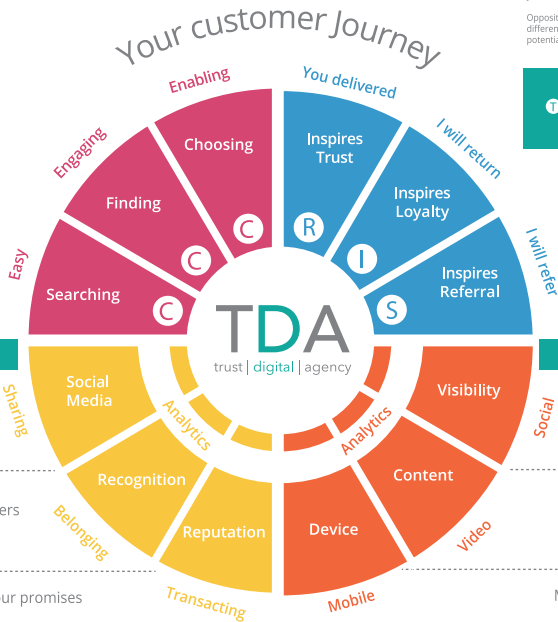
Your customer Journey

Enabling
Engaging
Easy
Choosing
Finding
Searching
C
C
C

You delivered
I will return
I will refer
Inspires Trust
Inspires Loyalty
Inspires Referral
R
I
S

TDA
trust | digital | agency

Sharing
Belonging
Transacting
Social Media
Recognition
Reputation
Analytics

Social
Video
Mobile
Visibility
Content
Device
Analytics

Opposit
differen
potenti

ers
our promises
N